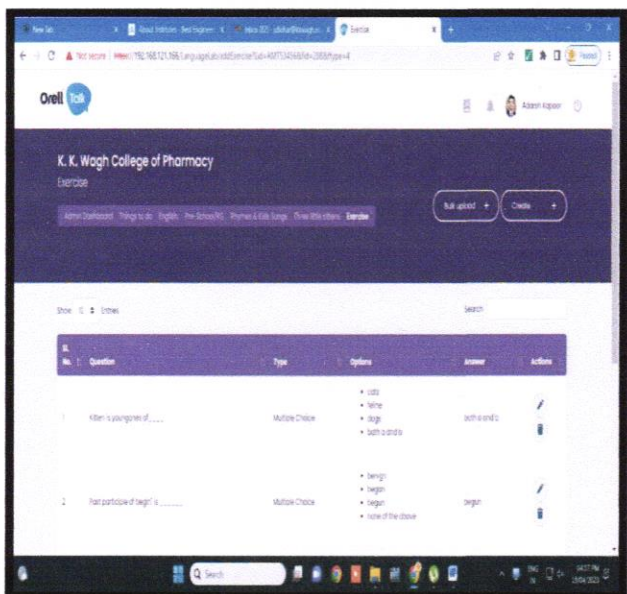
New Tab | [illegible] | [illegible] | Exercise

Not secure | 192.168.121.166/LanguageLab/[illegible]

Orell Talk

Adesh Kapoor

K. K. Wagh College of Pharmacy

Exercise

Admin Dashboard > Things to do > English > Pre-School/KG > Rhymes & Kids Songs > Three little kittens > Exercise

Bulk upload +

Create +

Show 10 Entries

Search:

| Sl. No. | Question | Type | Options | Answer | Actions |
|---|---|---|---|---|---|
| 1 | Kitten is youngones of____ | Multiple Choice | • cats • feline • dogs • both a and b | both a and b | |
| 2 | Past participle of 'begin' is_____ | Multiple Choice | • beings • begin • began • none of the above | begun | |

Search

04:37 PM 13/04/2023